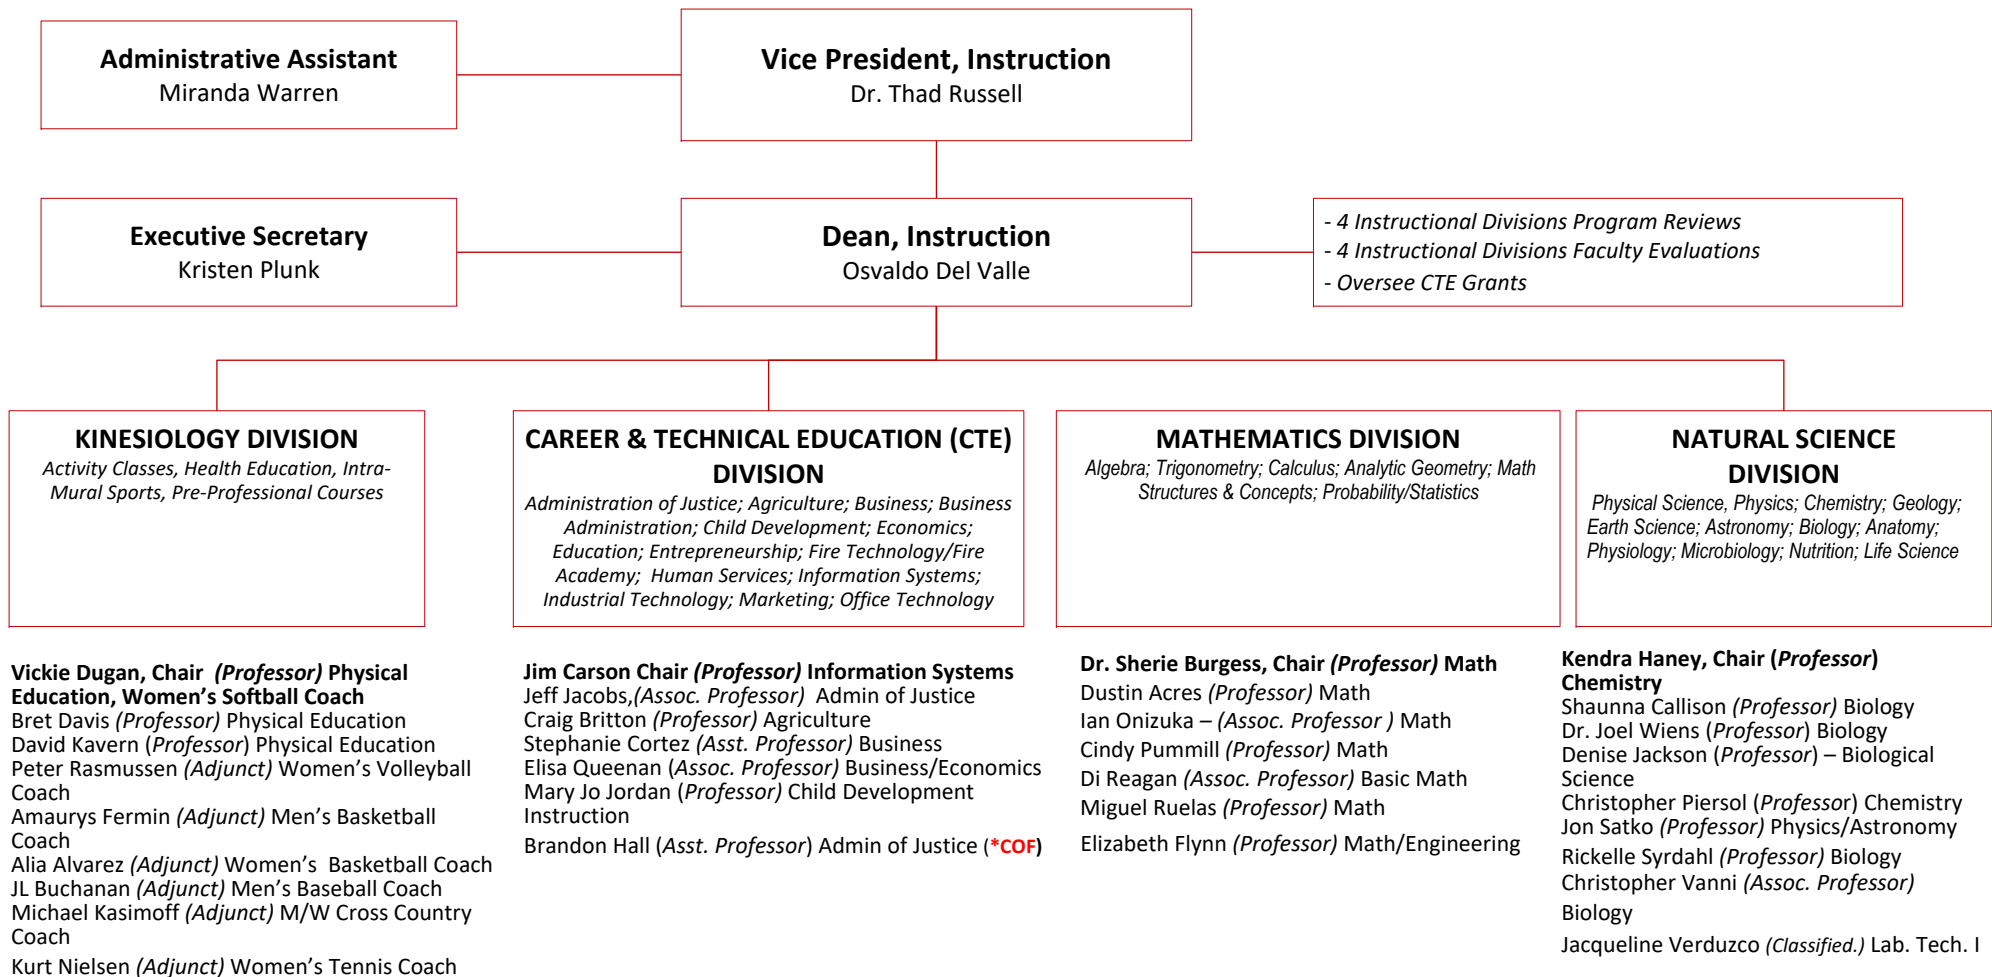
Administrative Assistant
Miranda Warren

Vice President, Instruction
Dr. Thad Russell

Executive Secretary
Kristen Plunk

Dean, Instruction
Osvaldo Del Valle

- 4 Instructional Divisions Program Reviews
- 4 Instructional Divisions Faculty Evaluations
- Oversee CTE Grants

KINESIOLOGY DIVISION
Activity Classes, Health Education, Intra-Mural Sports, Pre-Professional Courses

CAREER & TECHNICAL EDUCATION (CTE) DIVISION
Administration of Justice; Agriculture; Business; Business Administration; Child Development; Economics; Education; Entrepreneurship; Fire Technology/Fire Academy; Human Services; Information Systems; Industrial Technology; Marketing; Office Technology

MATHEMATICS DIVISION
Algebra; Trigonometry; Calculus; Analytic Geometry; Math Structures & Concepts; Probability/Statistics

NATURAL SCIENCE DIVISION
Physical Science, Physics; Chemistry; Geology; Earth Science; Astronomy; Biology; Anatomy; Physiology; Microbiology; Nutrition; Life Science

Vickie Dugan, Chair (Professor) Physical Education, Women's Softball Coach
Bret Davis (Professor) Physical Education
David Kavern (Professor) Physical Education
Peter Rasmussen (Adjunct) Women's Volleyball Coach
Amaurys Fermin (Adjunct) Men's Basketball Coach
Alia Alvarez (Adjunct) Women's Basketball Coach
JL Buchanan (Adjunct) Men's Baseball Coach
Michael Kasimoff (Adjunct) M/W Cross Country Coach
Kurt Nielsen (Adjunct) Women's Tennis Coach

Jim Carson Chair (Professor) Information Systems
Jeff Jacobs,(Assoc. Professor) Admin of Justice
Craig Britton (Professor) Agriculture
Stephanie Cortez (Asst. Professor) Business
Elisa Queenan (Assoc. Professor) Business/Economics
Mary Jo Jordan (Professor) Child Development Instruction
Brandon Hall (Asst. Professor) Admin of Justice (*COF)

Dr. Sherie Burgess, Chair (Professor) Math
Dustin Acres (Professor) Math
Ian Onizuka – (Assoc. Professor ) Math
Cindy Pummill (Professor) Math
Di Reagan (Assoc. Professor) Basic Math
Miguel Ruelas (Professor) Math
Elizabeth Flynn (Professor) Math/Engineering

Kendra Haney, Chair (Professor) Chemistry
Shaunna Callison (Professor) Biology
Dr. Joel Wiens (Professor) Biology
Denise Jackson (Professor) – Biological Science
Christopher Piersol (Professor) Chemistry
Jon Satko (Professor) Physics/Astronomy
Rickelle Syrdahl (Professor) Biology
Christopher Vanni (Assoc. Professor) Biology
Jacqueline Verduzco (Classified.) Lab. Tech. I